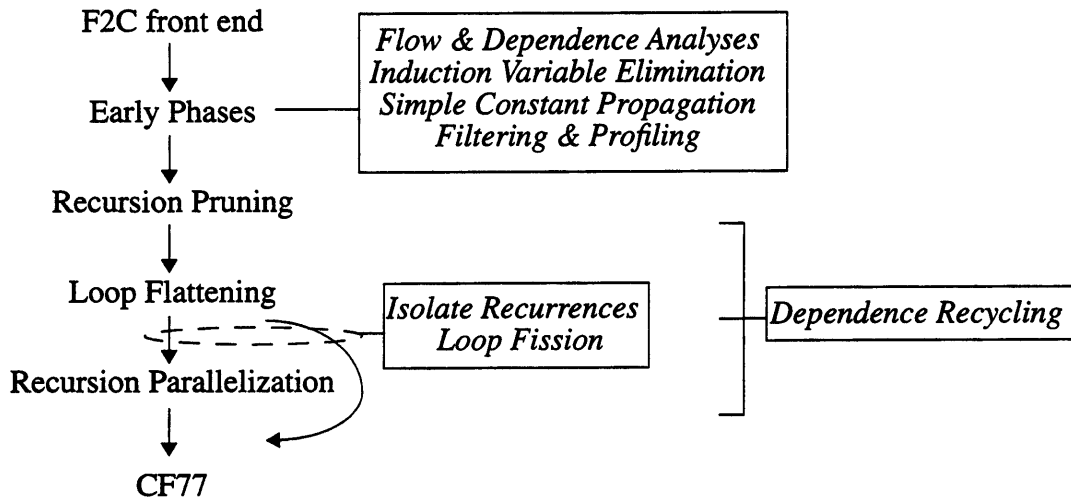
F2C front end

Early Phases

Flow & Dependence Analyses
Induction Variable Elimination
Simple Constant Propagation
Filtering & Profiling

Recursion Pruning

Loop Flattening

Isolate Recurrences
Loop Fission

Dependence Recycling

Recursion Parallelization

CF77